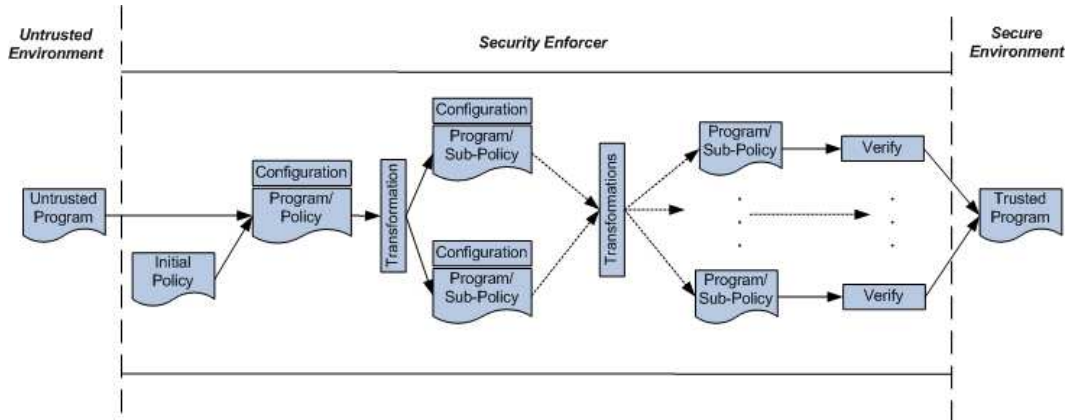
Untrusted Environment

Security Enforcer

Secure Environment

Untrusted Program

Initial Policy

Configuration

Program/ Policy

Transformation

Configuration

Program/ Sub-Policy

Configuration

Program/ Sub-Policy

Transformations

Program/ Sub-Policy

Verify

Program/ Sub-Policy

Verify

Trusted Program